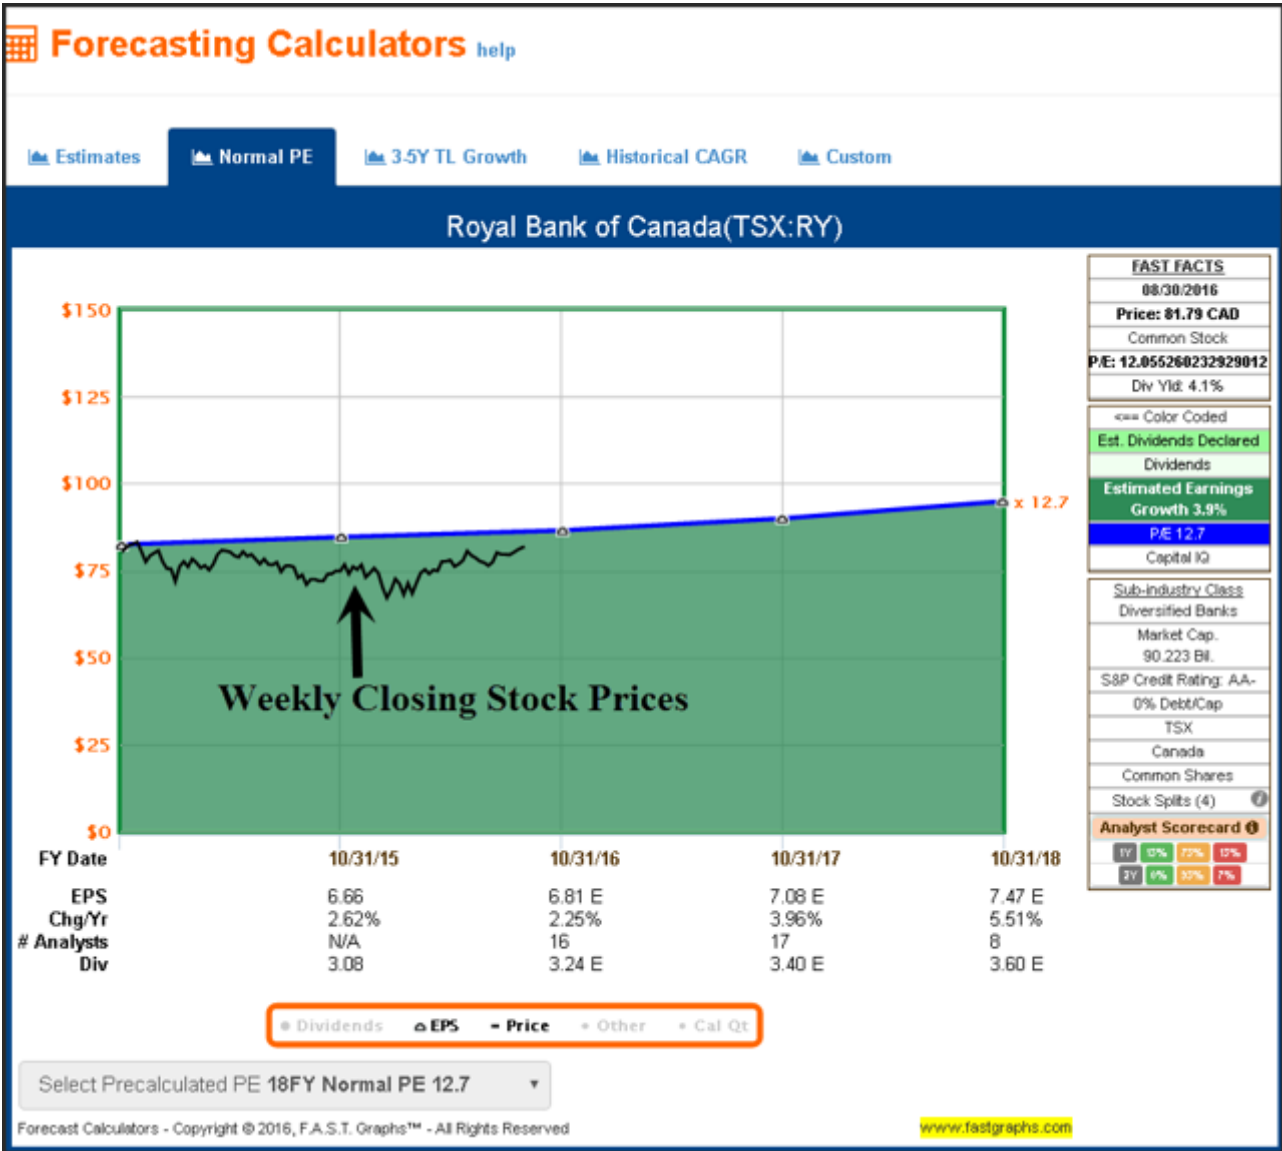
Forecasting Calculators help

Estimates
Normal PE
3.5Y TL Growth
Historical CAGR
Custom

Royal Bank of Canada(TSX:RY)

$150
$125
$100
$75
$50
$25
$0

x 12.7

Weekly Closing Stock Prices

| FY Date | 10/31/15 | 10/31/16 | 10/31/17 | 10/31/18 |
|---|---|---|---|---|
| EPS | 6.66 | 6.81 E | 7.08 E | 7.47 E |
| Chg/Yr | 2.62% | 2.25% | 3.96% | 5.51% |
| # Analysts | N/A | 16 | 17 | 8 |
| Div | 3.08 | 3.24 E | 3.40 E | 3.60 E |

Dividends EPS Price Other Cal Qt

Select Precalculated PE 18FY Normal PE 12.7

Forecast Calculators - Copyright © 2016, F.A.S.T. Graphs™ - All Rights Reserved

www.fastgraphs.com

FAST FACTS
08/30/2016
Price: 81.79 CAD
Common Stock
P/E: 12.055260232929012
Div Yld: 4.1%

<== Color Coded
Est. Dividends Declared
Dividends
Estimated Earnings Growth 3.9%
P/E 12.7
Capital IQ

Sub-industry Class
Diversified Banks
Market Cap.
90.223 Bil.
S&P Credit Rating: AA-
0% Debt/Cap
TSX
Canada
Common Shares
Stock Splits (4)
Analyst Scorecard
1Y 13% 73% 13%
2Y 6% 33% 7%